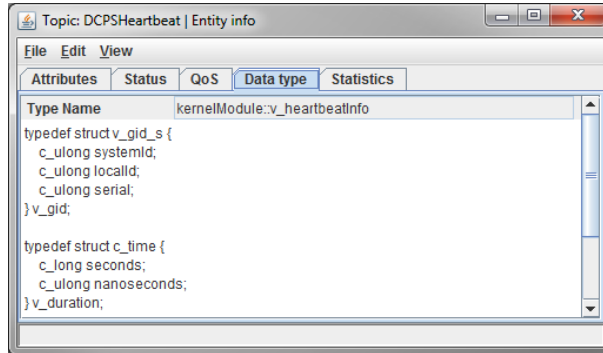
Topic: DCPSHeartbeat | Entity info

File Edit View

Attributes | Status | QoS | Data type | Statistics

| Type Name | kernelModule::v_heartbeatInfo |
|---|---|

typedef struct v_gid_s {
c_ulong systemId;
c_ulong localId;
c_ulong serial;
} v_gid;

typedef struct c_time {
c_long seconds;
c_ulong nanoseconds;
} v_duration;